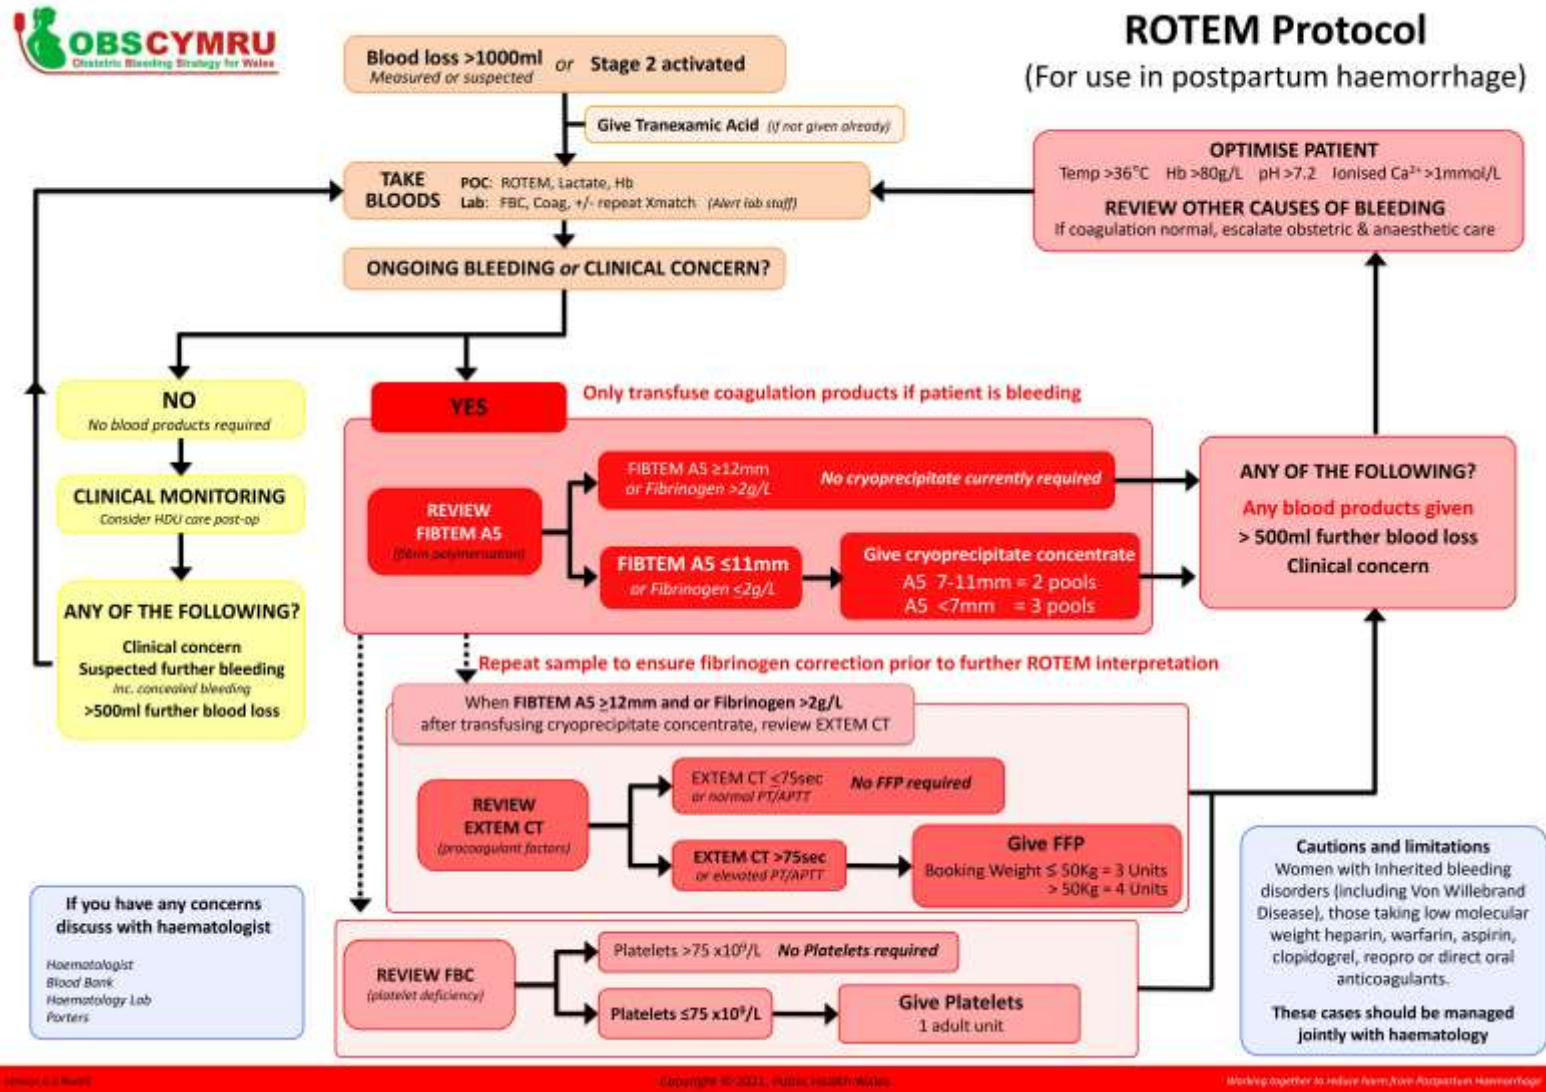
OBSCYMRU
Obstetric Bleeding Strategy for Wales

ROTEM Protocol
(For use in postpartum haemorrhage)

Blood loss >1000ml
Measured or suspected
or
Stage 2 activated

Give Tranexamic Acid (if not given already)

TAKE BLOODS
POC: ROTEM, Lactate, Hb
Lab: FBC, Coag, +/- repeat Xmatch (Alert lab staff)

OPTIMISE PATIENT
Temp >36°C Hb >80g/L pH >7.2 Ionised $Ca^{2+}$ >1mmol/L

REVIEW OTHER CAUSES OF BLEEDING
If coagulation normal, escalate obstetric & anaesthetic care

ONGOING BLEEDING or CLINICAL CONCERN?

NO
No blood products required

CLINICAL MONITORING
Consider HDU care post-op

ANY OF THE FOLLOWING?
Clinical concern
Suspected further bleeding
Inc. concealed bleeding
>500ml further blood loss

YES
Only transfuse coagulation products if patient is bleeding

REVIEW FIBTEM A5
(fibrin polymerisation)

FIBTEM A5 ≥12mm
or Fibrinogen >2g/L
No cryoprecipitate currently required

FIBTEM A5 ≤11mm
or Fibrinogen ≤2g/L

Give cryoprecipitate concentrate
A5 7-11mm = 2 pools
A5 <7mm = 3 pools

ANY OF THE FOLLOWING?
Any blood products given
> 500ml further blood loss
Clinical concern

Repeat sample to ensure fibrinogen correction prior to further ROTEM interpretation

When FIBTEM A5 ≥12mm and or Fibrinogen >2g/L
after transfusing cryoprecipitate concentrate, review EXTEM CT

REVIEW EXTEM CT
(procoagulant factors)

EXTEM CT ≤75sec
or normal PT/APTT
No FFP required

EXTEM CT >75sec
or elevated PT/APTT

Give FFP
Booking Weight ≤ 50Kg = 3 Units
> 50Kg = 4 Units

If you have any concerns discuss with haematologist
Haematologist
Blood Bank
Haematology Lab
Porters

REVIEW FBC
(platelet deficiency)

Platelets >75 $x10^9$/L No Platelets required

Platelets ≤75 $x10^9$/L

Give Platelets
1 adult unit

Cautions and limitations
Women with Inherited bleeding disorders (including Von Willebrand Disease), those taking low molecular weight heparin, warfarin, aspirin, clopidogrel, reopro or direct oral anticoagulants.

These cases should be managed jointly with haematology

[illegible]
Copyright © 2021, Public Health Wales
Working together to reduce harm from Postpartum Haemorrhage